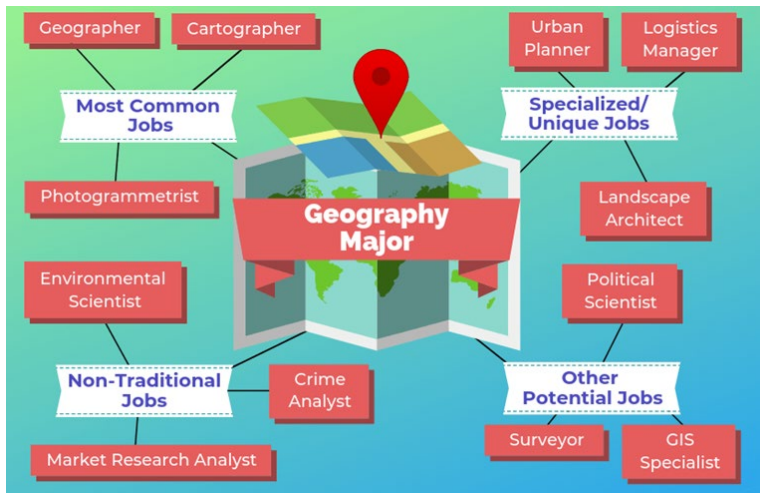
Geographer

Cartographer

Most Common Jobs

Photogrammetrist

Urban Planner

Logistics Manager

Specialized/ Unique Jobs

Landscape Architect

Geography Major

Environmental Scientist

Non-Traditional Jobs

Crime Analyst

Market Research Analyst

Political Scientist

Other Potential Jobs

Surveyor

GIS Specialist